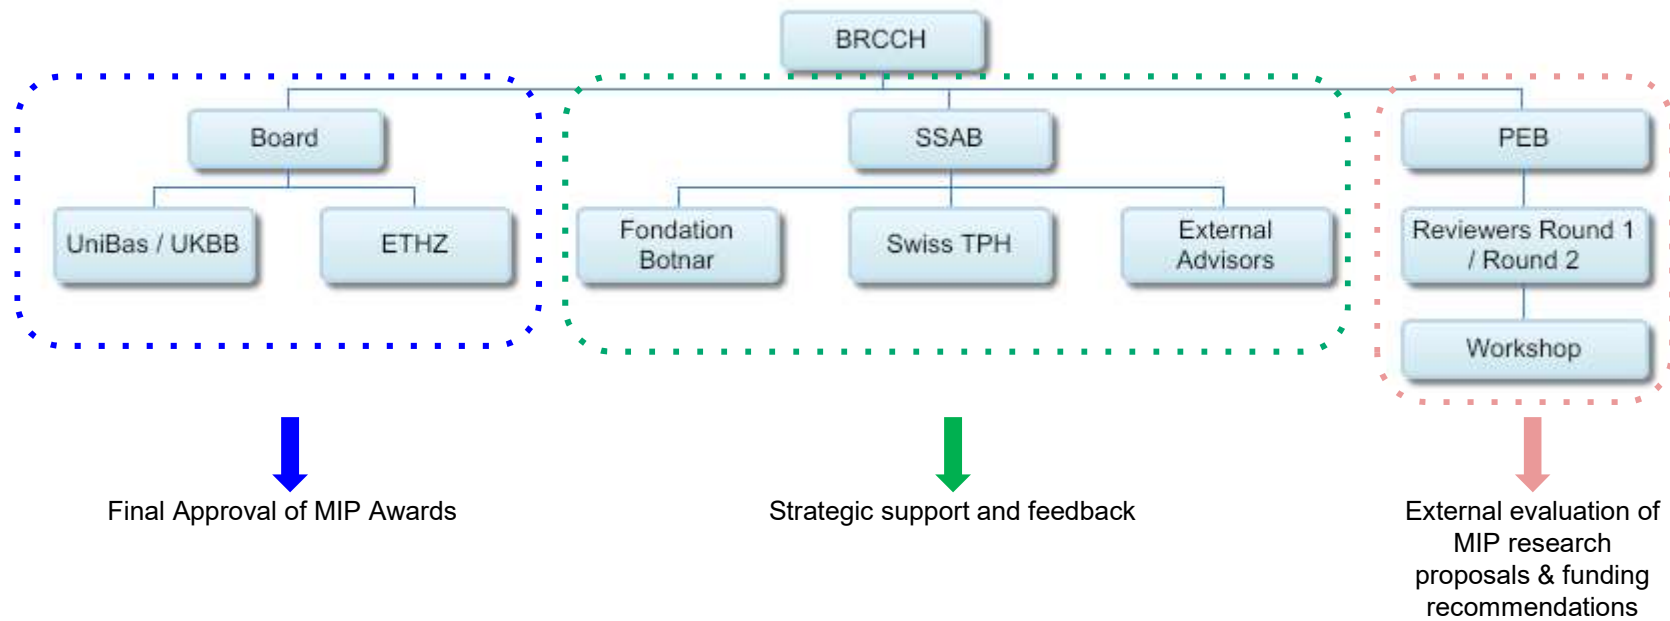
BRCCH

Board

UniBas / UKBB

ETHZ

SSAB

Fondation Botnar

Swiss TPH

External Advisors

PEB

Reviewers Round 1 / Round 2

Workshop

Final Approval of MIP Awards

Strategic support and feedback

External evaluation of MIP research proposals & funding recommendations